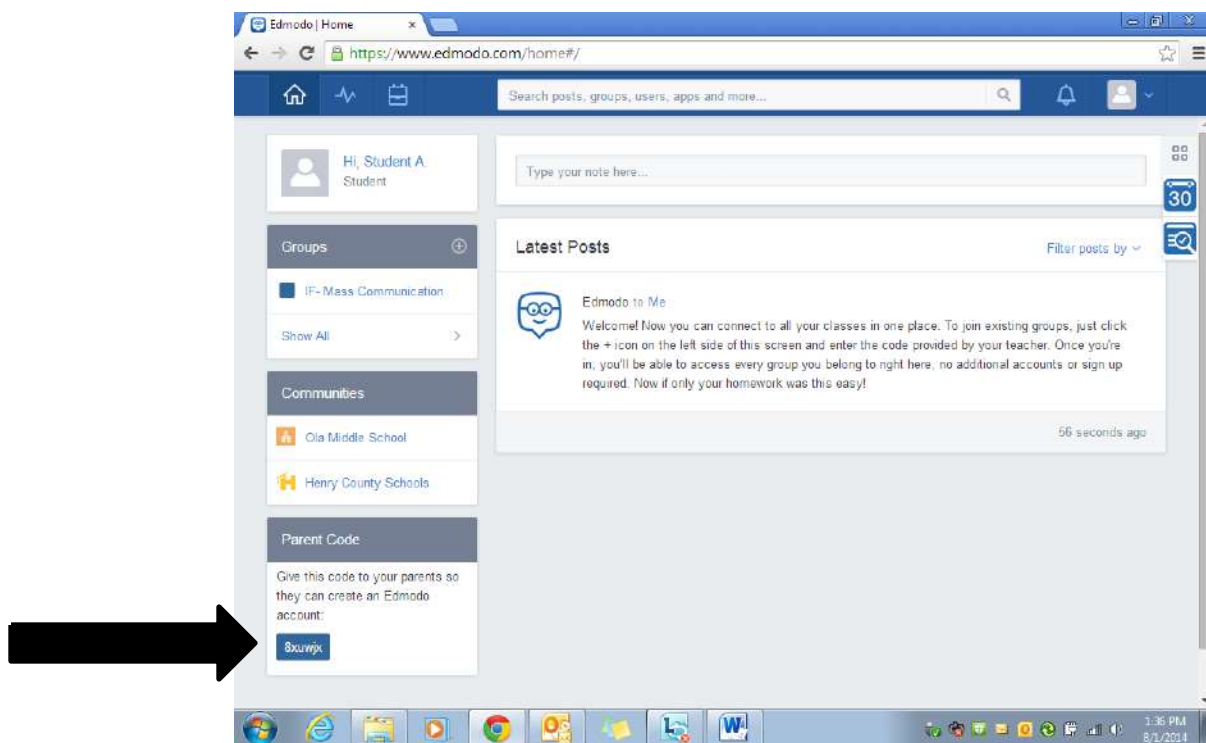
Edmodo | Home ×

https://www.edmodo.com/home#/

Search posts, groups, users, apps and more...

Hi, Student A
Student

Type your note here...

30

Groups

IF- Mass Communication

Show All

Latest Posts

Filter posts by

Edmodo to Me

Welcome! Now you can connect to all your classes in one place. To join existing groups, just click the + icon on the left side of this screen and enter the code provided by your teacher. Once you're in, you'll be able to access every group you belong to right here, no additional accounts or sign up required. Now if only your homework was this easy!

56 seconds ago

Communities

Ola Middle School

Henry County Schools

Parent Code

Give this code to your parents so they can create an Edmodo account:

8xuwjx

1:36 PM
8/1/2014